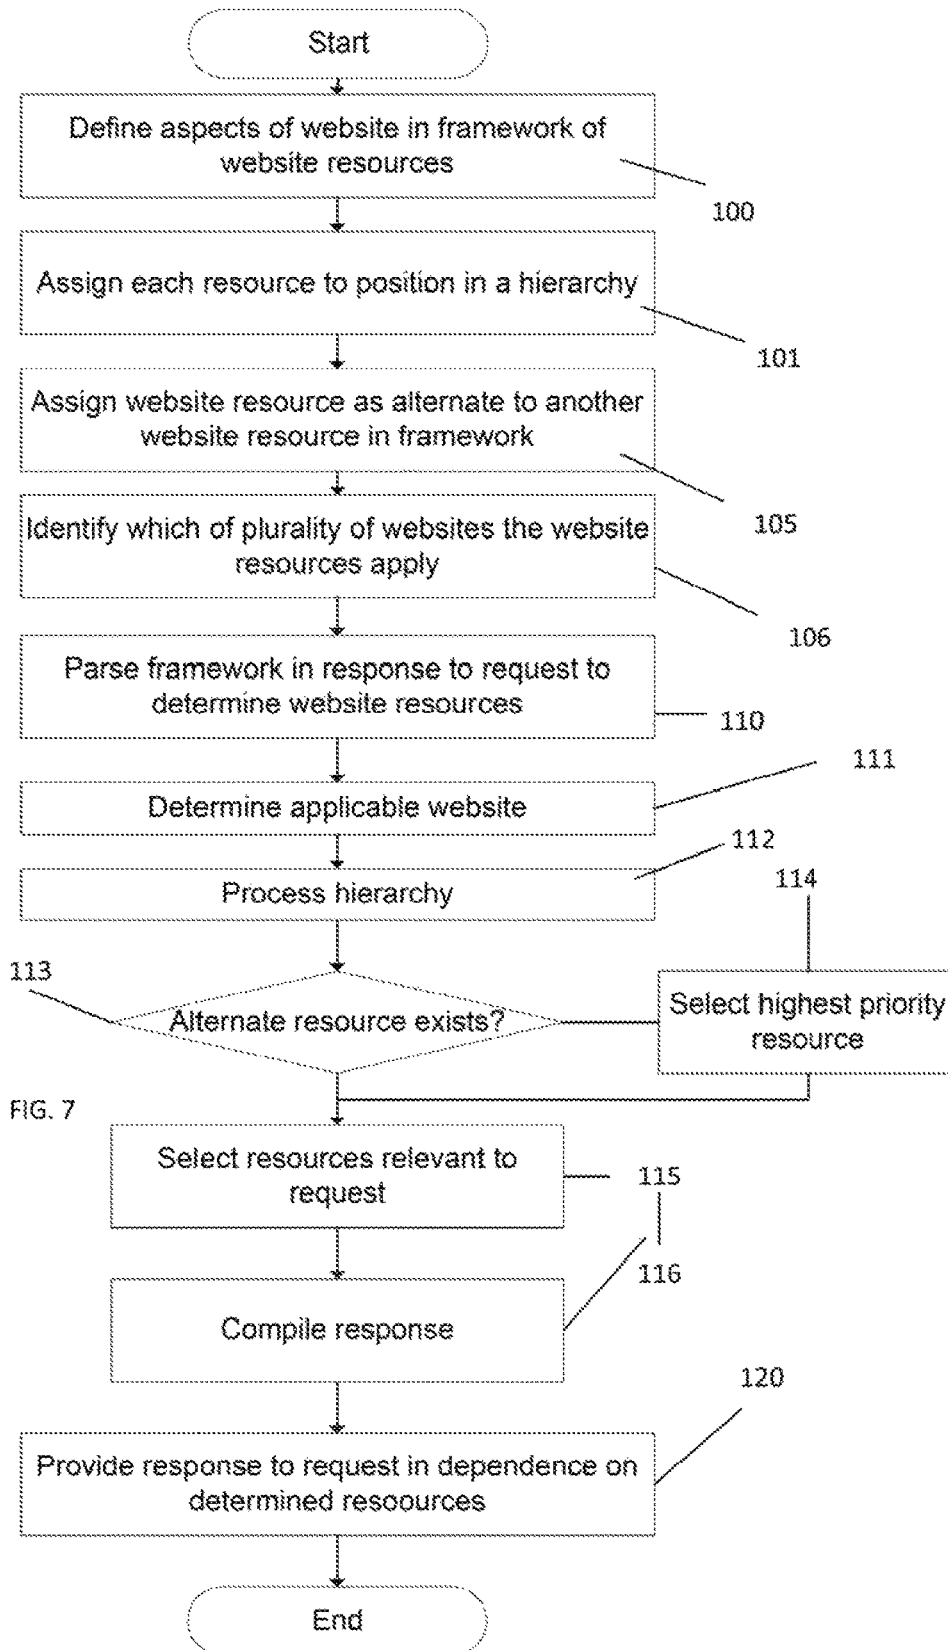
Start

Define aspects of website in framework of website resources

100

Assign each resource to position in a hierarchy

101

Assign website resource as alternate to another website resource in framework

105

Identify which of plurality of websites the website resources apply

106

Parse framework in response to request to determine website resources

110

111

Determine applicable website

112

Process hierarchy

114

113

Alternate resource exists?

Select highest priority resource

FIG. 7

Select resources relevant to request

115

116

Compile response

120

Provide response to request in dependence on determined resoources

End